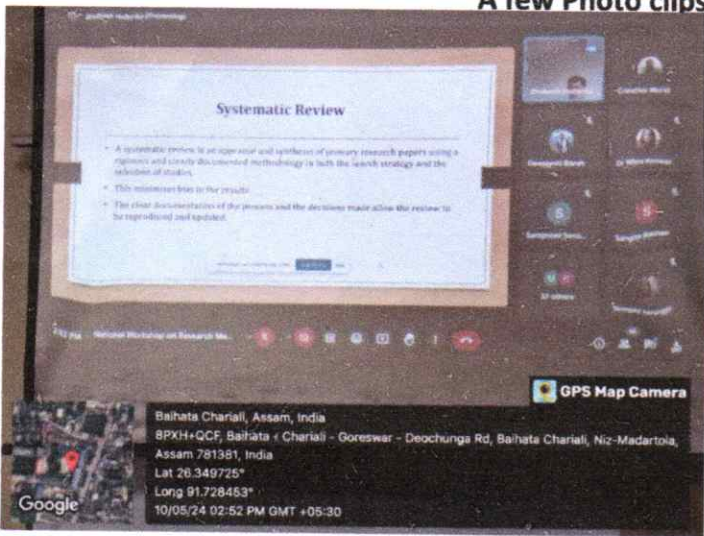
A few Photo clips

Systematic Review

A systematic review is an appraisal and synthesis of primary research papers using a rigorous and clearly documented methodology in both the search strategy and the selection of studies.

This minimises bias in the results.

The clear documentation of the process and the decisions made allow the review to be reproduced and updated.

National Workshop on Research Me...

GPS Map Camera

Baihata Chariali, Assam, India

8PXH+QCF, Baihata - Chariali - Goreswar - Deochunga Rd, Baihata Chariali, Niz-Madartola, Assam 781381, India

Lat 26.349725°

Long 91.728453°

10/05/24 02:52 PM GMT +05:30

Google